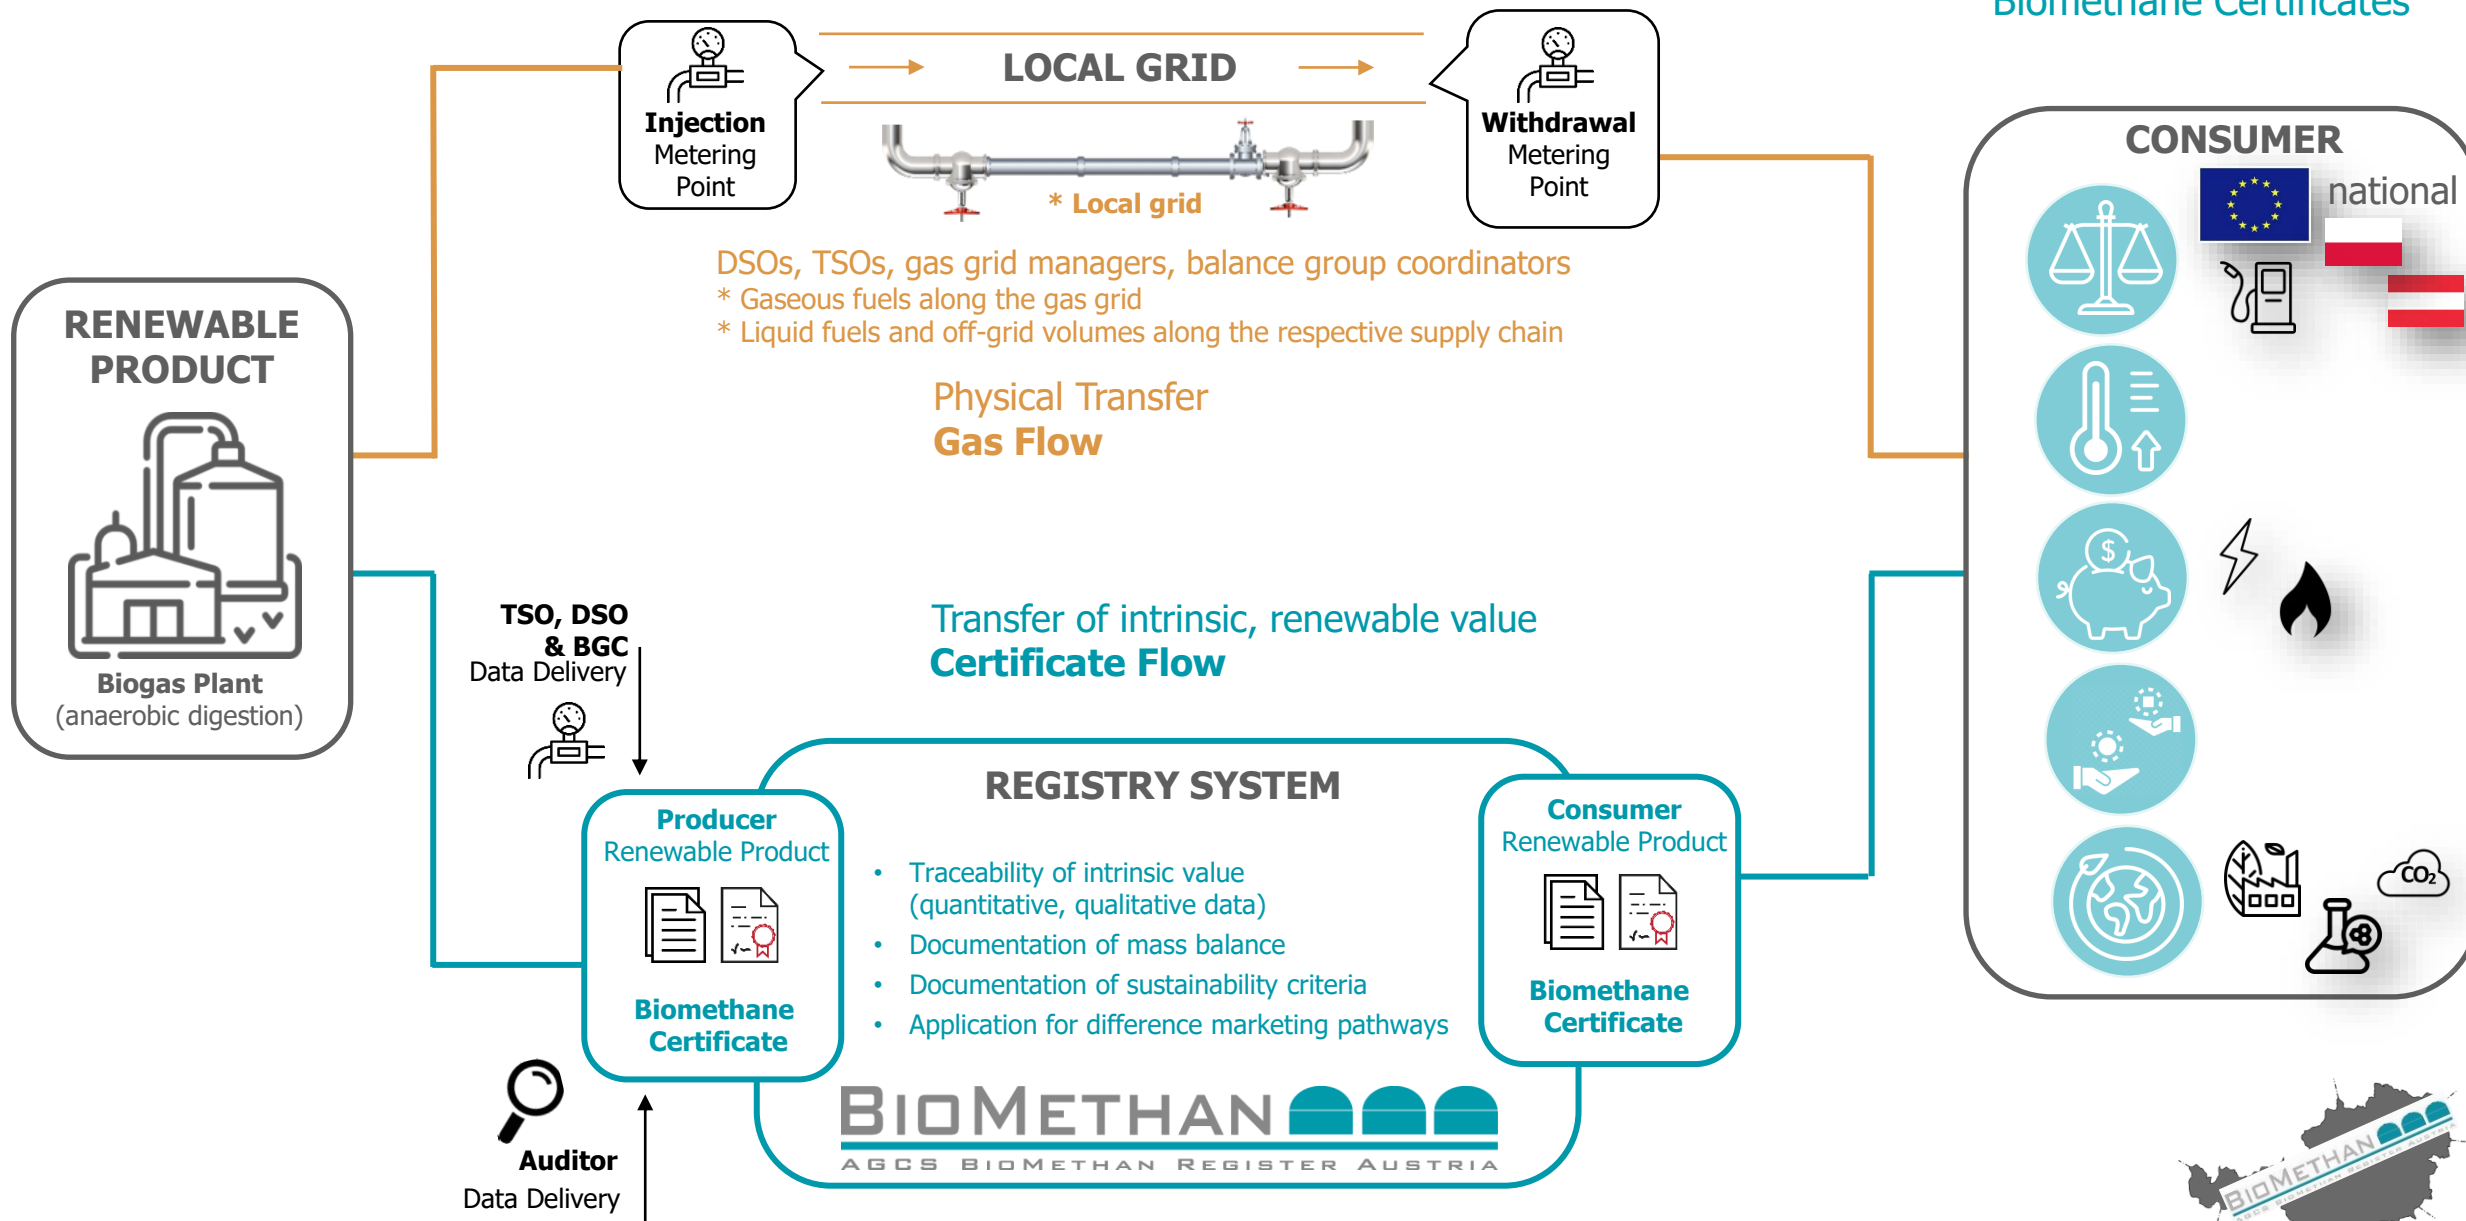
Biomethane Certificates

Injection Metering Point

LOCAL GRID

Withdrawal Metering Point

* Local grid

DSOs, TSOs, gas grid managers, balance group coordinators
* Gaseous fuels along the gas grid
* Liquid fuels and off-grid volumes along the respective supply chain

Physical Transfer
Gas Flow

RENEWABLE PRODUCT

Biogas Plant
(anaerobic digestion)

CONSUMER

national

$CO_2$

TSO, DSO & BGC
Data Delivery

Transfer of intrinsic, renewable value
Certificate Flow

REGISTRY SYSTEM

Producer
Renewable Product

Biomethane Certificate

• Traceability of intrinsic value (quantitative, qualitative data)
• Documentation of mass balance
• Documentation of sustainability criteria
• Application for difference marketing pathways

Consumer
Renewable Product

Biomethane Certificate

BIOMETHAN
AGCS BIOMETHAN REGISTER AUSTRIA

Auditor
Data Delivery

BIOMETHAN